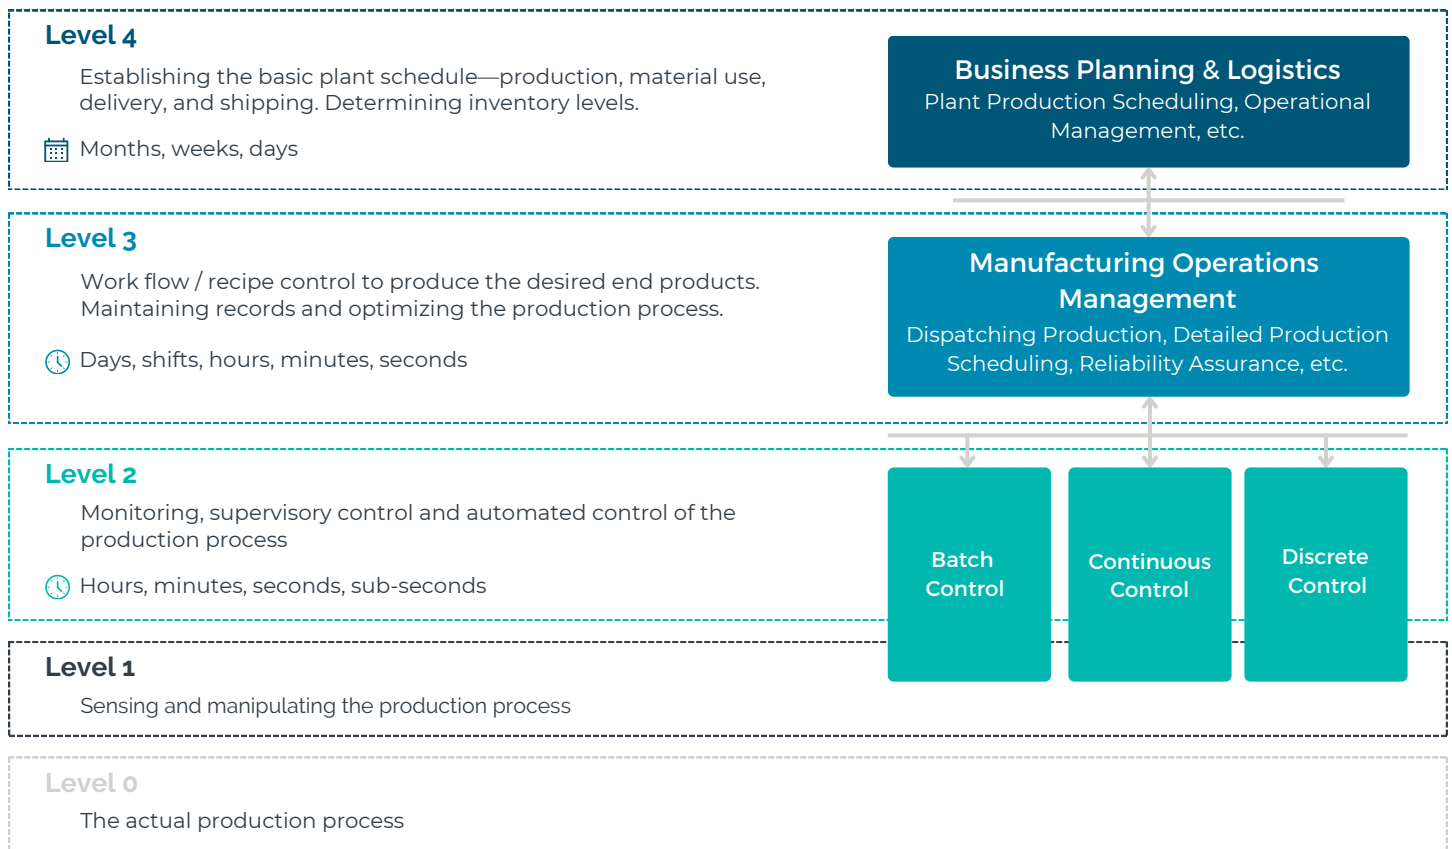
Level 4

Establishing the basic plant schedule—production, material use, delivery, and shipping. Determining inventory levels.

Months, weeks, days

Business Planning & Logistics
Plant Production Scheduling, Operational Management, etc.

Level 3

Work flow / recipe control to produce the desired end products. Maintaining records and optimizing the production process.

Days, shifts, hours, minutes, seconds

Manufacturing Operations Management
Dispatching Production, Detailed Production Scheduling, Reliability Assurance, etc.

Level 2

Monitoring, supervisory control and automated control of the production process

Hours, minutes, seconds, sub-seconds

Batch Control

Continuous Control

Discrete Control

Level 1

Sensing and manipulating the production process

Level 0

The actual production process